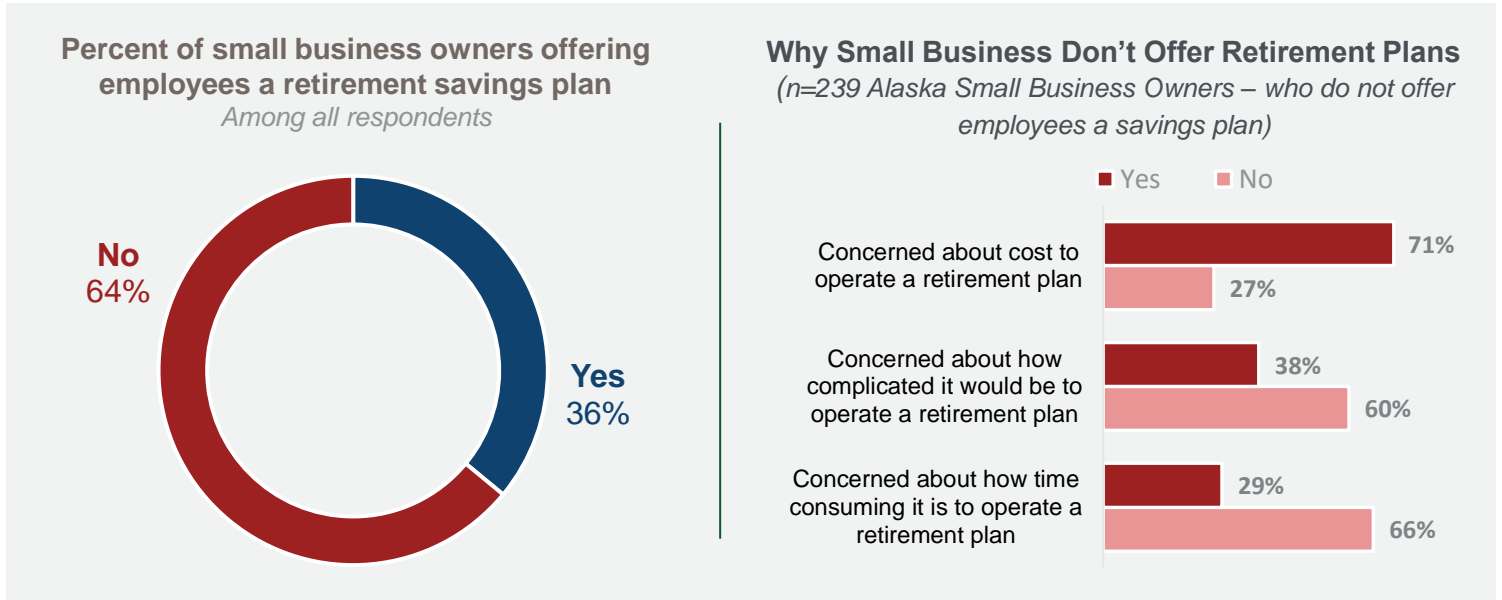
Percent of small business owners offering employees a retirement savings plan

Among all respondents

No
64%

Yes
36%

Why Small Business Don't Offer Retirement Plans

(n=239 Alaska Small Business Owners – who do not offer employees a savings plan)

Yes No

Concerned about cost to operate a retirement plan 71% 27%

Concerned about how complicated it would be to operate a retirement plan 38% 60%

Concerned about how time consuming it is to operate a retirement plan 29% 66%